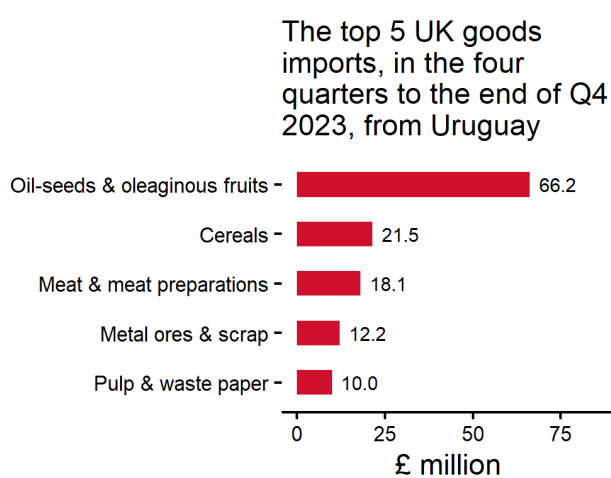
The top 5 UK goods imports, in the four quarters to the end of Q4 2023, from Uruguay

Oil-seeds & oleaginous fruits 66.2
Cereals 21.5
Meat & meat preparations 18.1
Metal ores & scrap 12.2
Pulp & waste paper 10.0

0 25 50 75
£ million